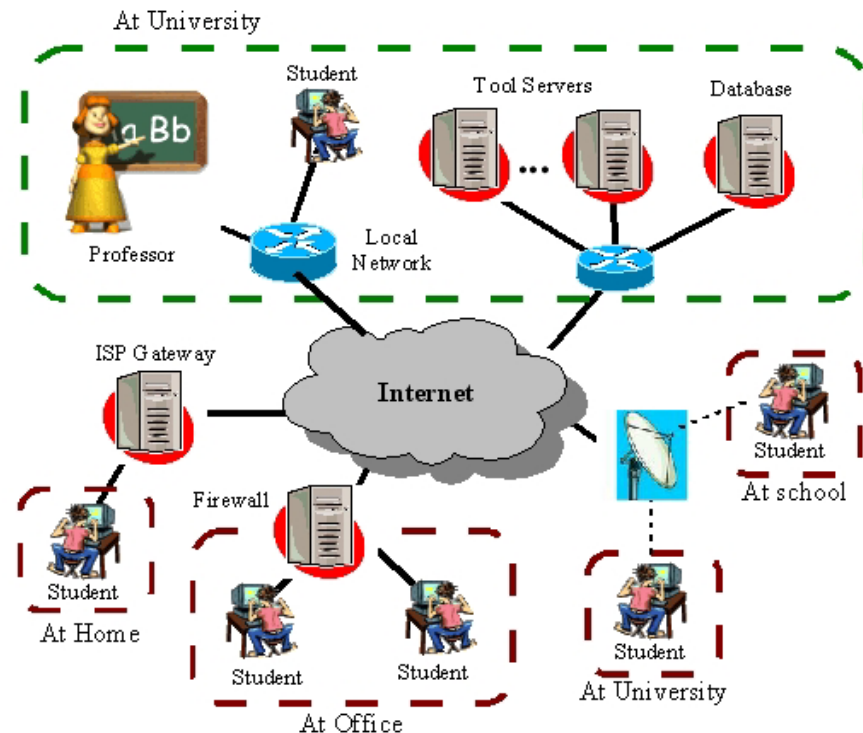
At University

Student

Tool Servers

Database

a Bb

...

Professor

Local Network

ISP Gateway

Internet

Student

At school

Firewall

Student

At Home

Student

Student

Student

At University

At Office